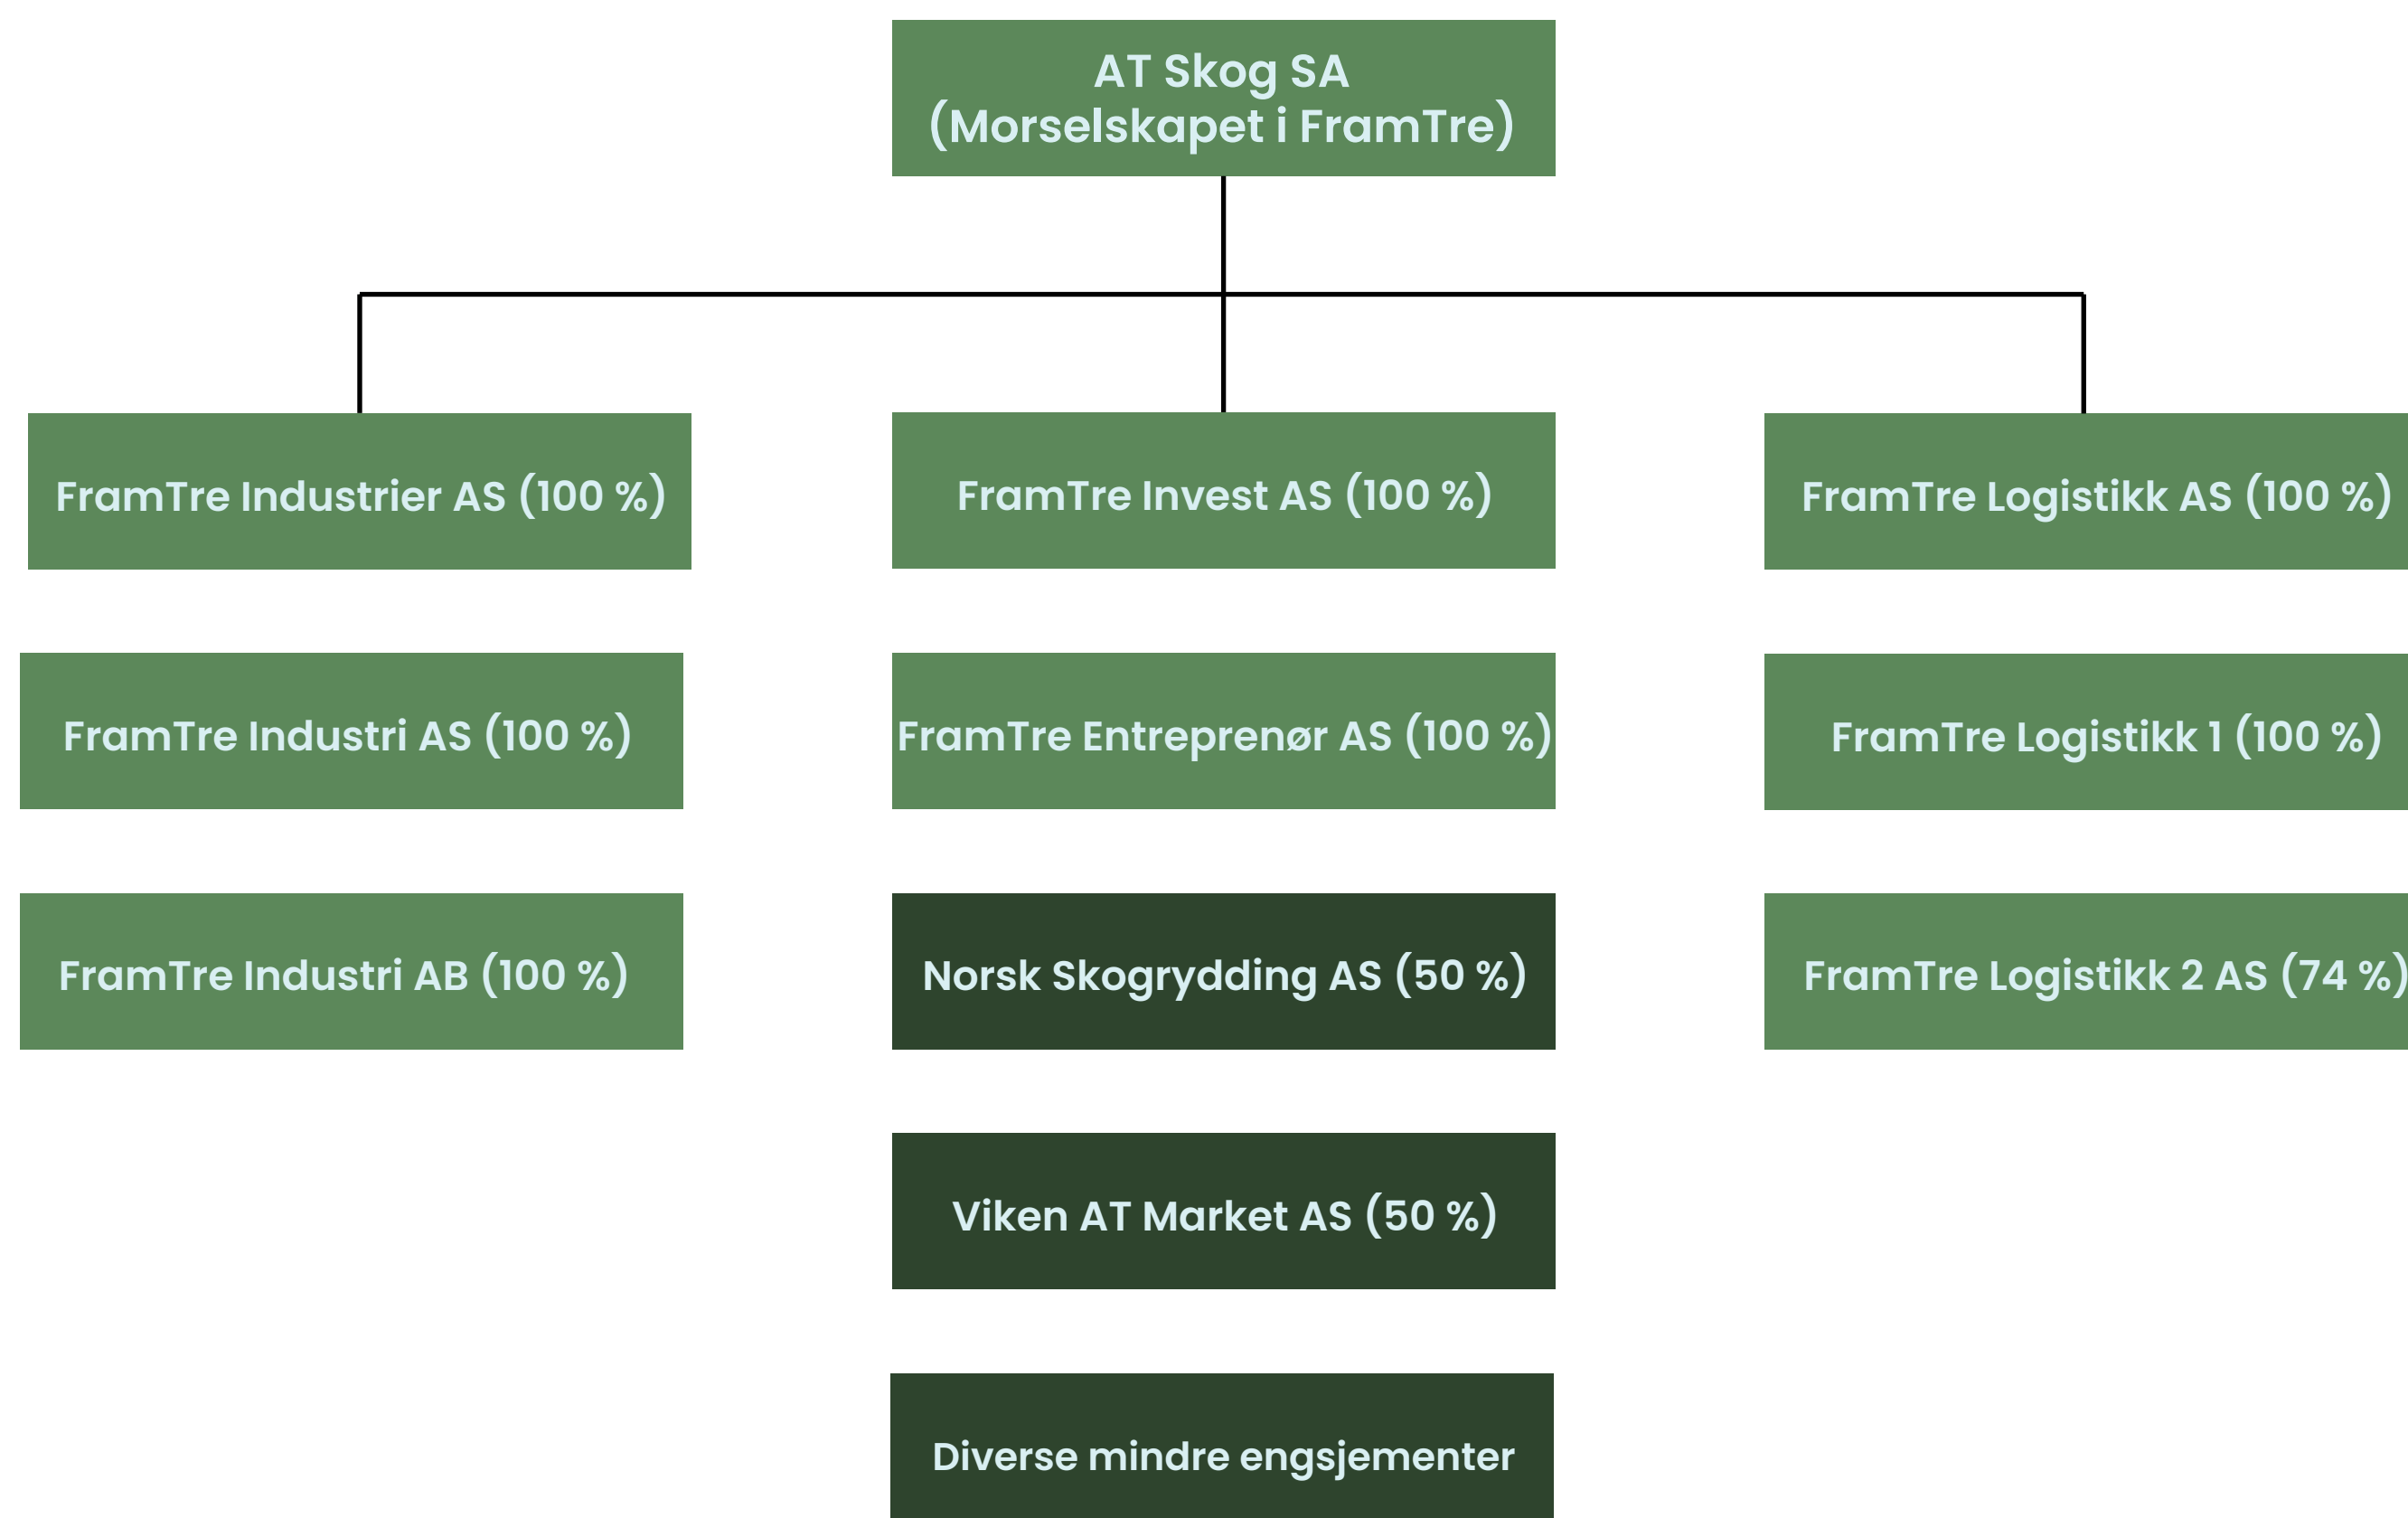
AT Skog SA
(Morselskapet i FramTre)

FramTre Industrier AS (100 %)

FramTre Industri AS (100 %)

FramTre Industri AB (100 %)

FramTre Invest AS (100 %)

FramTre Entreprenør AS (100 %)

Norsk Skogrydding AS (50 %)

Viken AT Market AS (50 %)

Diverse mindre engsjementer

FramTre Logistikk AS (100 %)

FramTre Logistikk 1 (100 %)

FramTre Logistikk 2 AS (74 %)